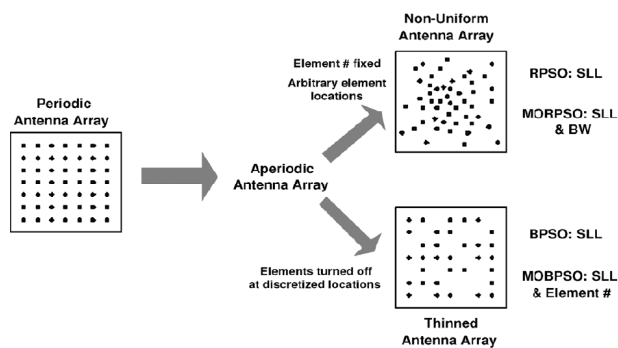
Periodic Antenna Array

Aperiodic Antenna Array

Non-Uniform Antenna Array

Element # fixed

Arbitrary element locations

RPSO: SLL

MORPSO: SLL & BW

Elements turned off at discretized locations

BPSO: SLL

MOBPSO: SLL & Element #

Thinned Antenna Array